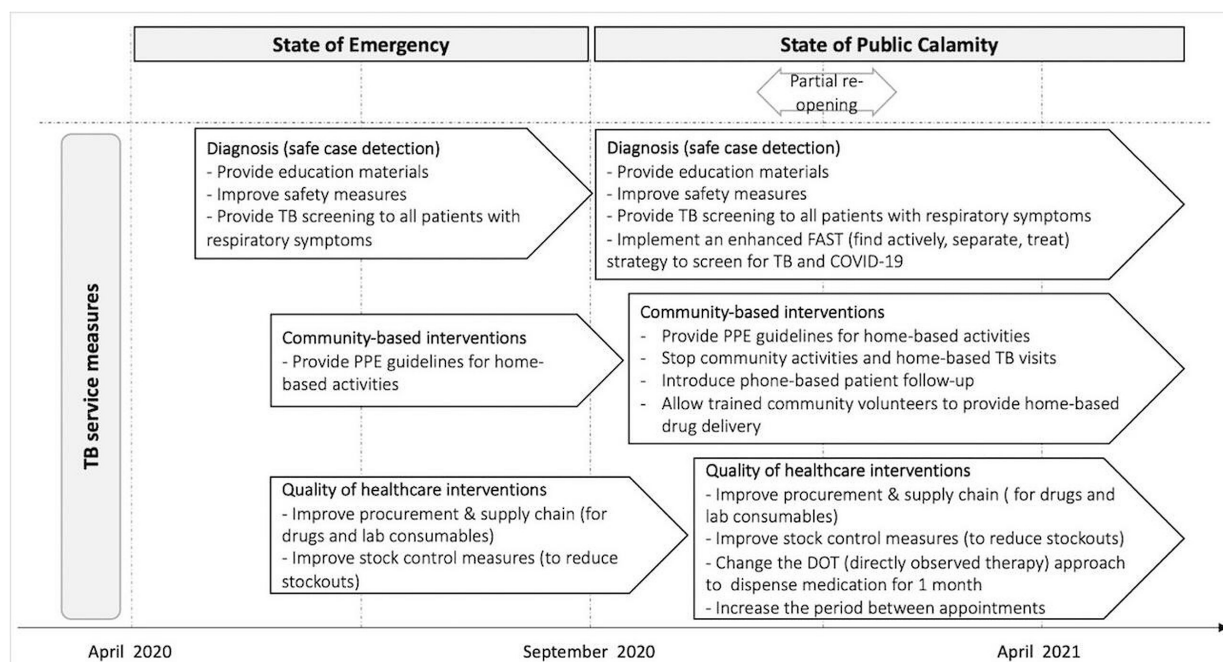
State of Emergency

State of Public Calamity

Partial re-opening

TB service measures

Diagnosis (safe case detection)
- Provide education materials
- Improve safety measures
- Provide TB screening to all patients with respiratory symptoms

Diagnosis (safe case detection)
- Provide education materials
- Improve safety measures
- Provide TB screening to all patients with respiratory symptoms
- Implement an enhanced FAST (find actively, separate, treat) strategy to screen for TB and COVID-19

Community-based interventions
- Provide PPE guidelines for home-based activities

Community-based interventions
- Provide PPE guidelines for home-based activities
- Stop community activities and home-based TB visits
- Introduce phone-based patient follow-up
- Allow trained community volunteers to provide home-based drug delivery

Quality of healthcare interventions
- Improve procurement & supply chain (for drugs and lab consumables)
- Improve stock control measures (to reduce stockouts)

Quality of healthcare interventions
- Improve procurement & supply chain ( for drugs and lab consumables)
- Improve stock control measures (to reduce stockouts)
- Change the DOT (directly observed therapy) approach to dispense medication for 1 month
- Increase the period between appointments

April 2020

September 2020

April 2021